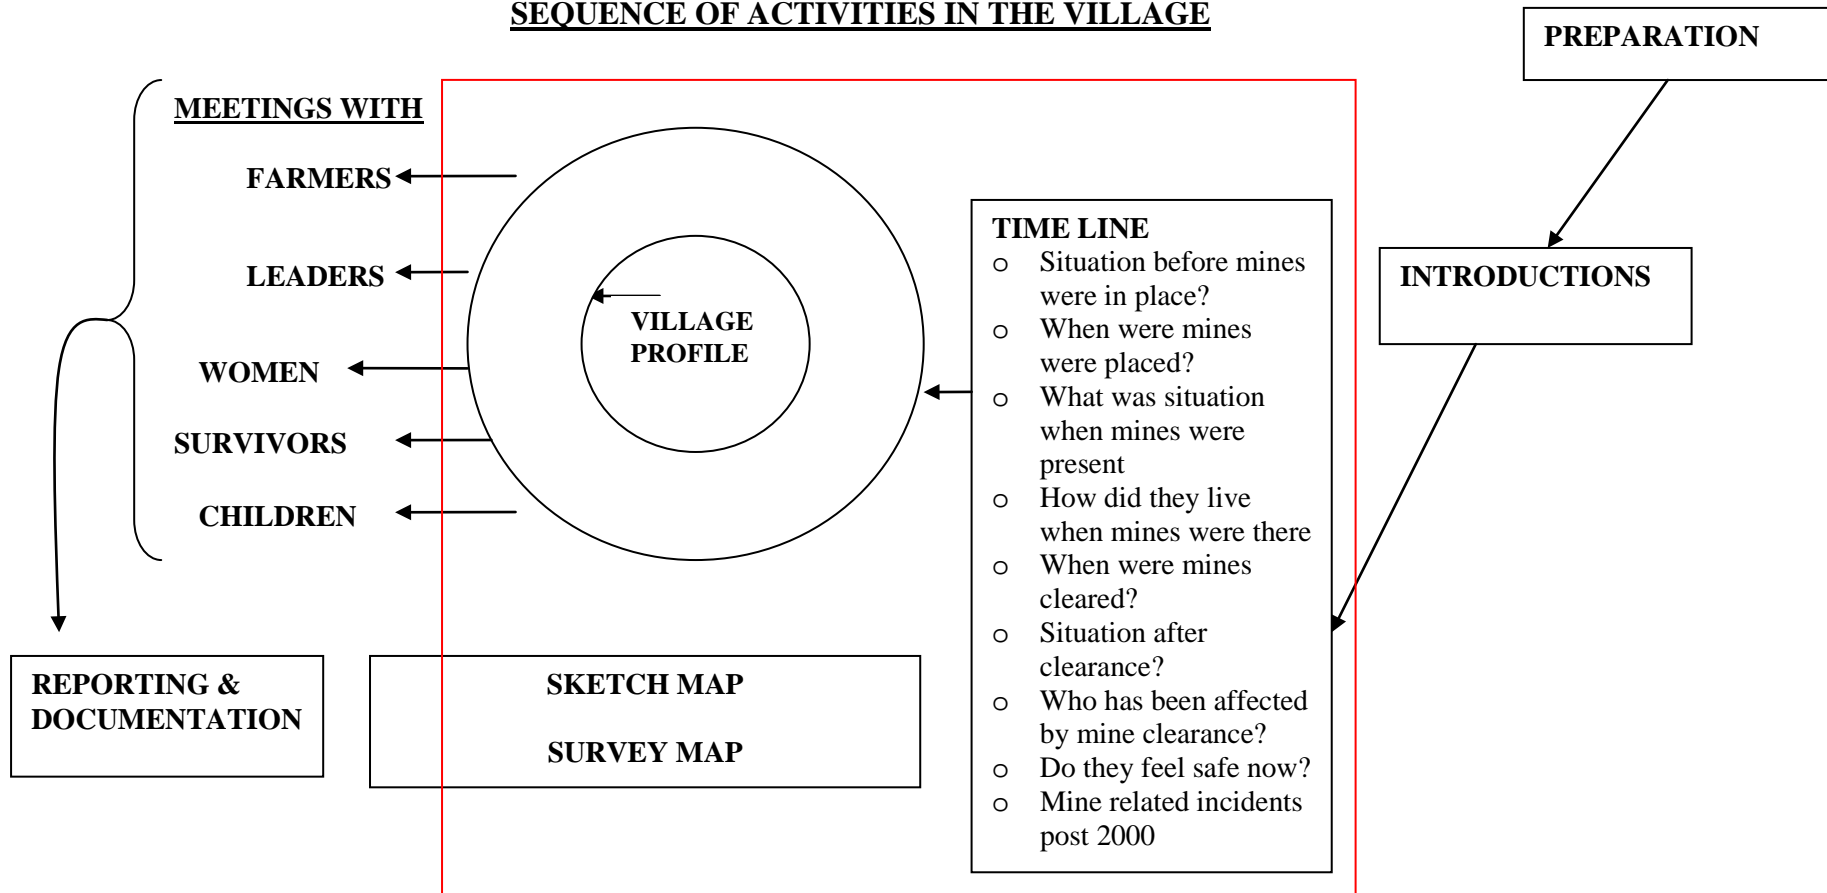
SEQUENCE OF ACTIVITIES IN THE VILLAGE

PREPARATION

MEETINGS WITH

FARMERS

LEADERS

WOMEN

SURVIVORS

CHILDREN

VILLAGE PROFILE

TIME LINE
- Situation before mines were in place?
- When were mines were placed?
- What was situation when mines were present
- How did they live when mines were there
- When were mines cleared?
- Situation after clearance?
- Who has been affected by mine clearance?
- Do they feel safe now?
- Mine related incidents post 2000

INTRODUCTIONS

REPORTING & DOCUMENTATION

SKETCH MAP

SURVEY MAP